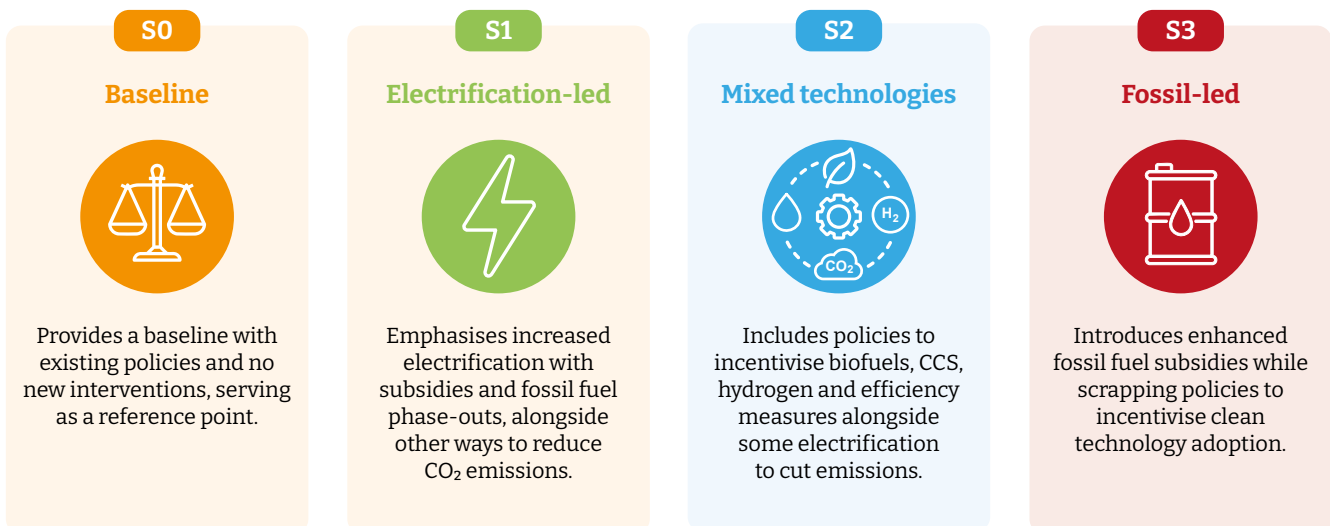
S0

Baseline

Provides a baseline with existing policies and no new interventions, serving as a reference point.

S1

Electrification-led

Emphasises increased electrification with subsidies and fossil fuel phase-outs, alongside other ways to reduce $CO_2$ emissions.

S2

Mixed technologies

$H_2$

$CO_2$

Includes policies to incentivise biofuels, CCS, hydrogen and efficiency measures alongside some electrification to cut emissions.

S3

Fossil-led

Introduces enhanced fossil fuel subsidies while scrapping policies to incentivise clean technology adoption.